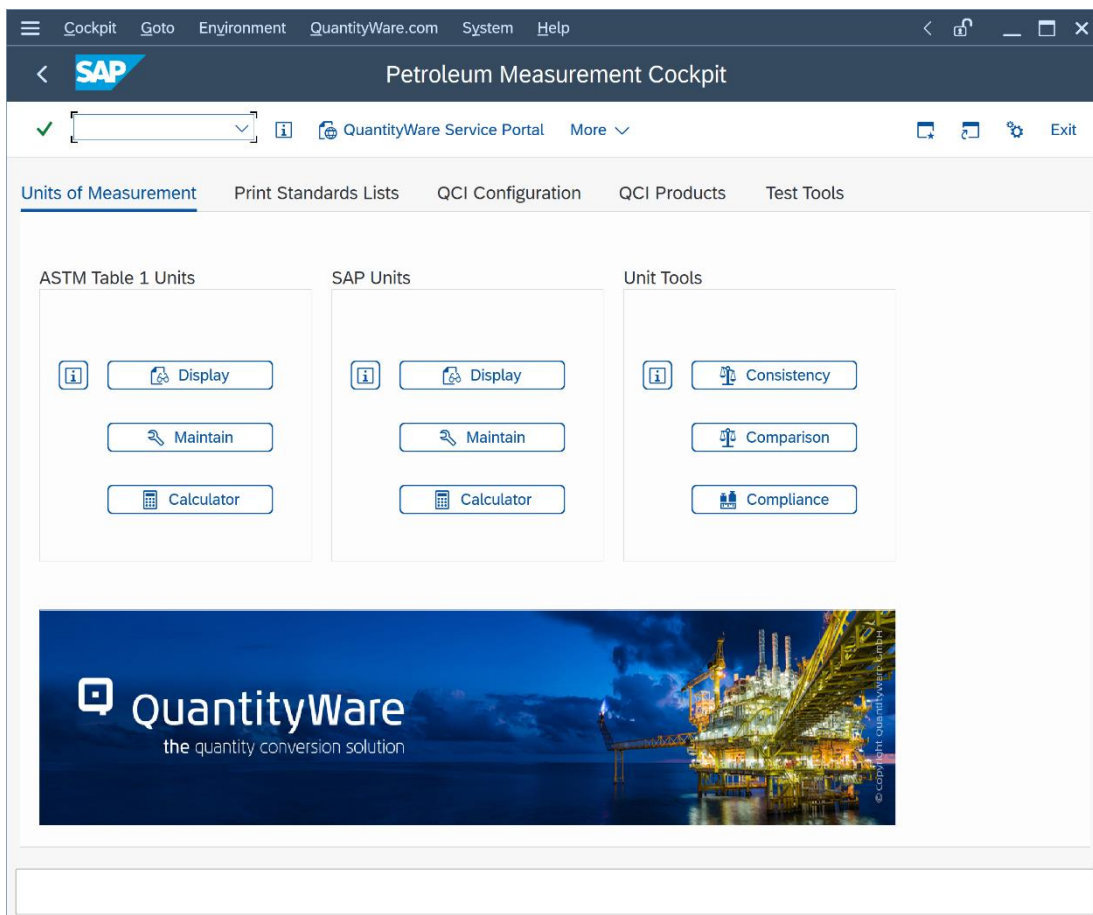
Cockpit Goto Environment QuantityWare.com System Help

SAP

Petroleum Measurement Cockpit

QuantityWare Service Portal More

Exit

Units of Measurement Print Standards Lists QCI Configuration QCI Products Test Tools

ASTM Table 1 Units

Display

Maintain

Calculator

SAP Units

Display

Maintain

Calculator

Unit Tools

Consistency

Comparison

Compliance

QuantityWare
the quantity conversion solution

© copyright QuantityWare GmbH